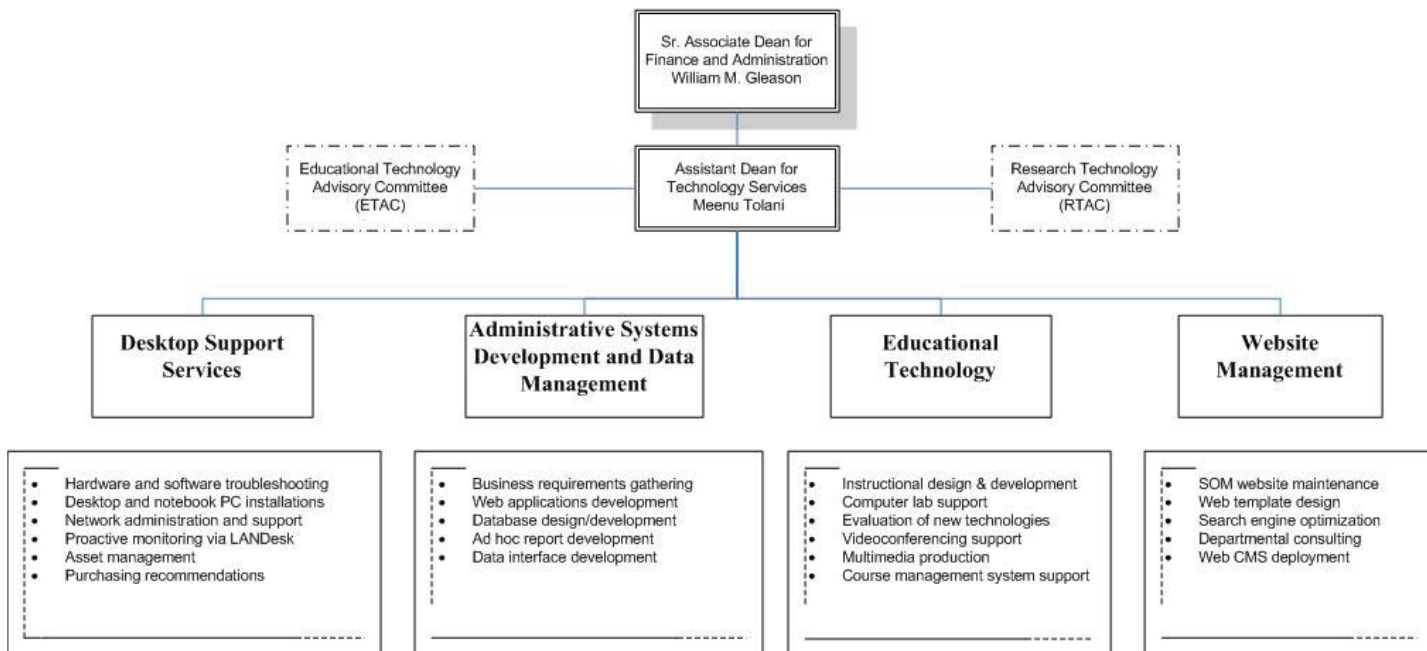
Sr. Associate Dean for Finance and Administration
William M. Gleason

Educational Technology Advisory Committee (ETAC)

Assistant Dean for Technology Services
Meenu Tolani

Research Technology Advisory Committee (RTAC)

Desktop Support Services

Administrative Systems Development and Data Management

Educational Technology

Website Management

- Hardware and software troubleshooting
- Desktop and notebook PC installations
- Network administration and support
- Proactive monitoring via LANDesk
- Asset management
- Purchasing recommendations

- Business requirements gathering
- Web applications development
- Database design/development
- Ad hoc report development
- Data interface development

- Instructional design & development
- Computer lab support
- Evaluation of new technologies
- Videoconferencing support
- Multimedia production
- Course management system support

- SOM website maintenance
- Web template design
- Search engine optimization
- Departmental consulting
- Web CMS deployment